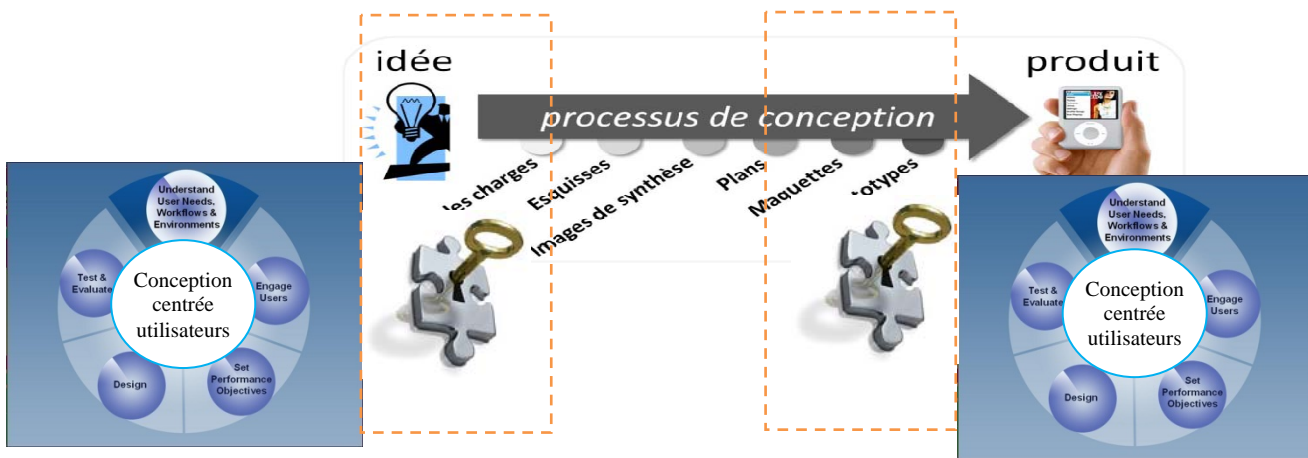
idée

produit

processus de conception

les charges

Esquisses

Images de synthèse

Plans

Maquettes

totypes

Understand User Needs, Workflows & Environments

Engage Users

Set Performance Objectives

Design

Test & Evaluate

Conception centrée utilisateurs

Understand User Needs, Workflows & Environments

Engage Users

Set Performance Objectives

Design

Test & Evaluate

Conception centrée utilisateurs